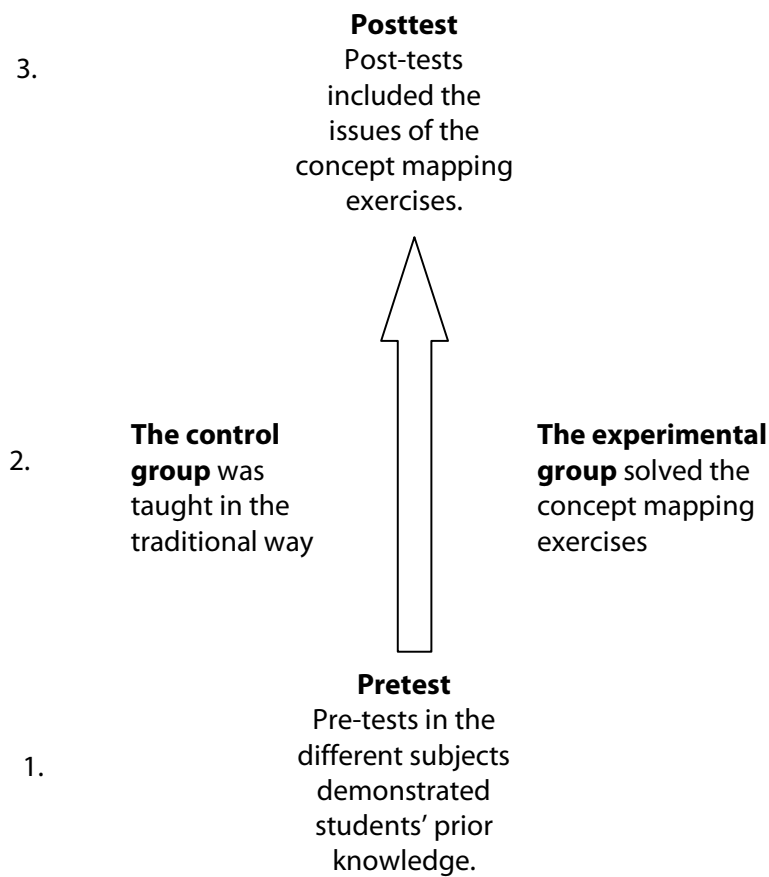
3.

**Posttest**
Post-tests included the issues of the concept mapping exercises.

2.

**The control group** was taught in the traditional way

**The experimental group** solved the concept mapping exercises

1.

**Pretest**
Pre-tests in the different subjects demonstrated students' prior knowledge.